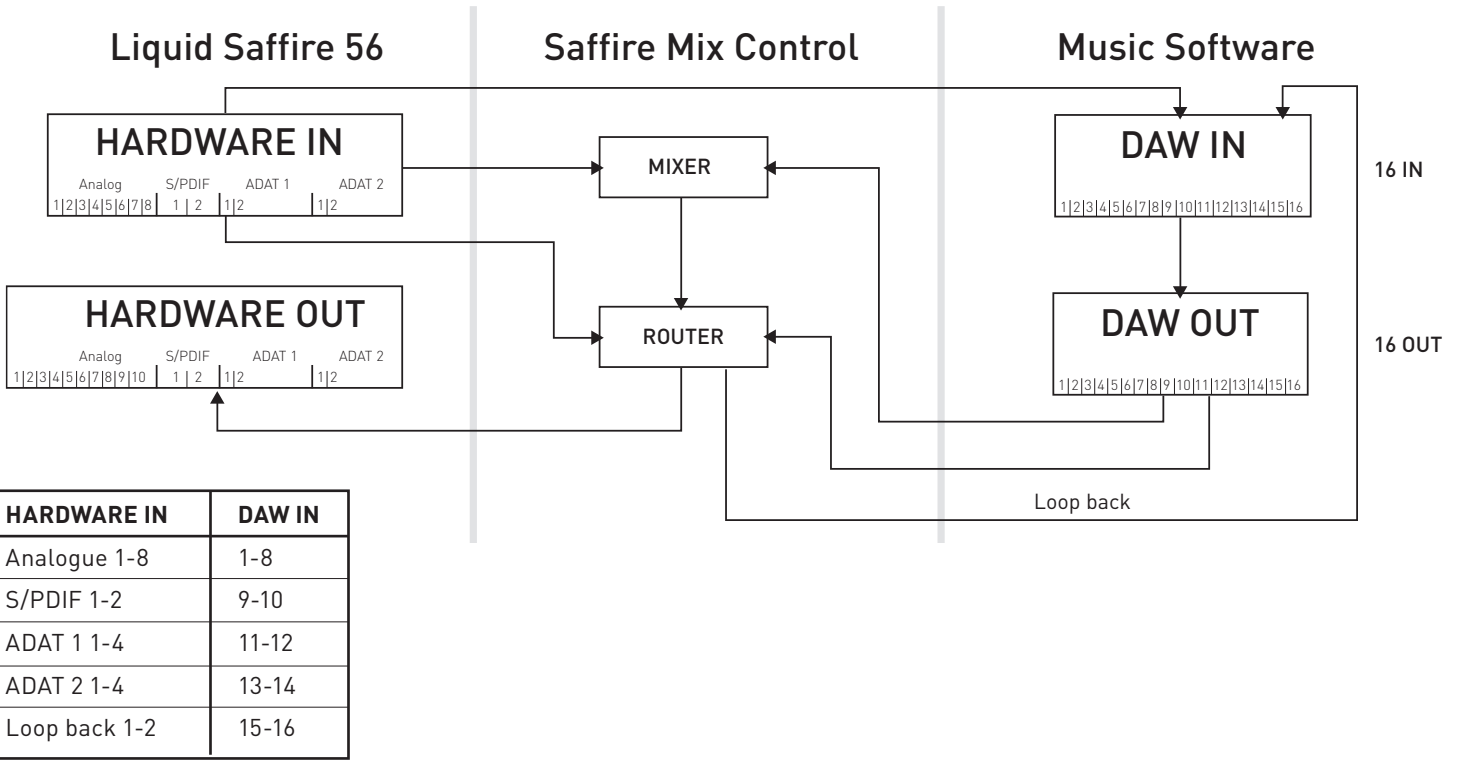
Liquid Saffire 56

Saffire Mix Control

Music Software

HARDWARE IN

Analog S/PDIF ADAT 1 ADAT 2

1|2|3|4|5|6|7|8| 1 | 2 |1|2 1|2

HARDWARE OUT

Analog S/PDIF ADAT 1 ADAT 2

1|2|3|4|5|6|7|8|9|10 1 | 2 |1|2 1|2

MIXER

ROUTER

DAW IN

1|2|3|4|5|6|7|8|9|10|11|12|13|14|15|16

16 IN

DAW OUT

1|2|3|4|5|6|7|8|9|10|11|12|13|14|15|16

16 OUT

Loop back

| HARDWARE IN | DAW IN |
|---|---|
| Analogue 1-8 | 1-8 |
| S/PDIF 1-2 | 9-10 |
| ADAT 1 1-4 | 11-12 |
| ADAT 2 1-4 | 13-14 |
| Loop back 1-2 | 15-16 |